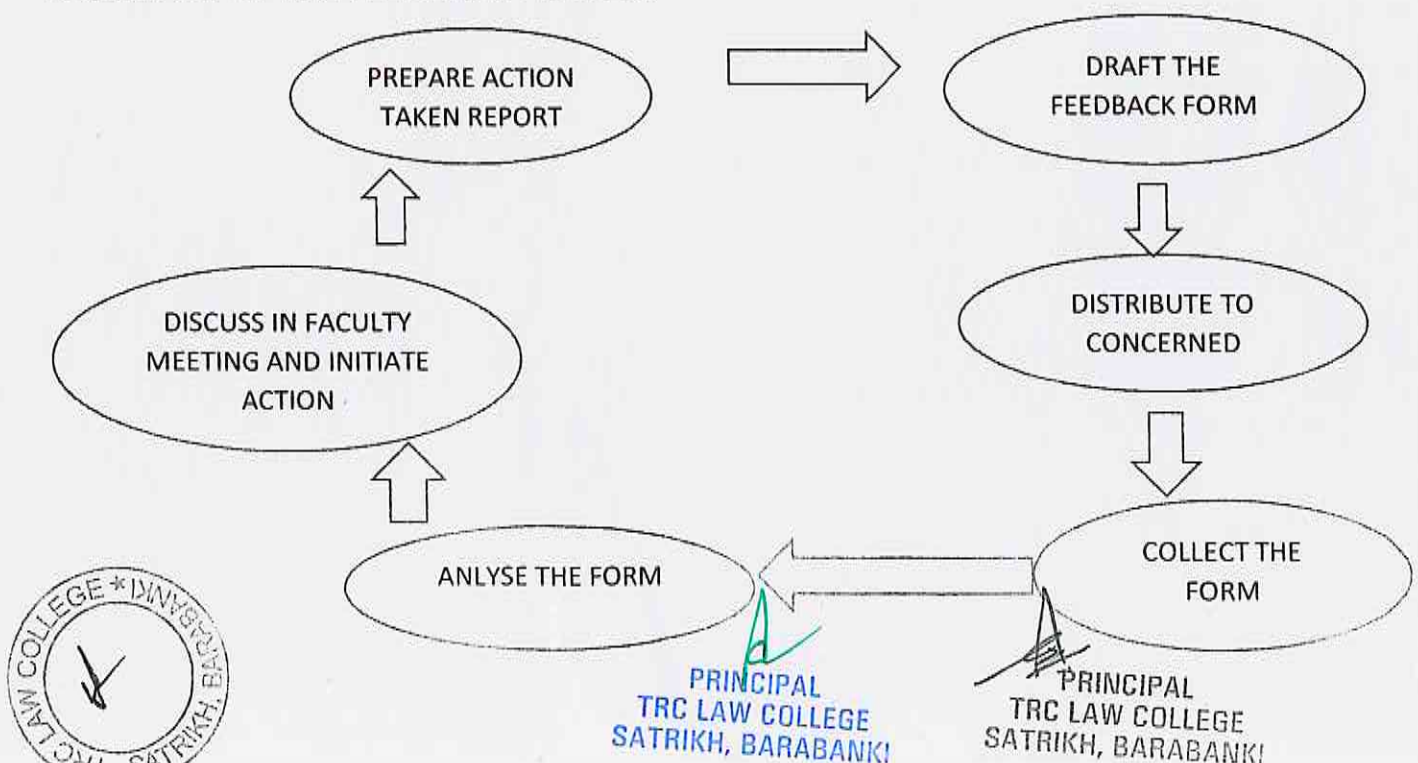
PREPARE ACTION TAKEN REPORT

DRAFT THE FEEDBACK FORM

DISTRIBUTE TO CONCERNED

COLLECT THE FORM

ANLYSE THE FORM

DISCUSS IN FACULTY MEETING AND INITIATE ACTION

TRC LAW COLLEGE * BARABANKI SATRIKH

PRINCIPAL
TRC LAW COLLEGE
SATRIKH, BARABANKI

PRINCIPAL
TRC LAW COLLEGE
SATRIKH, BARABANKI